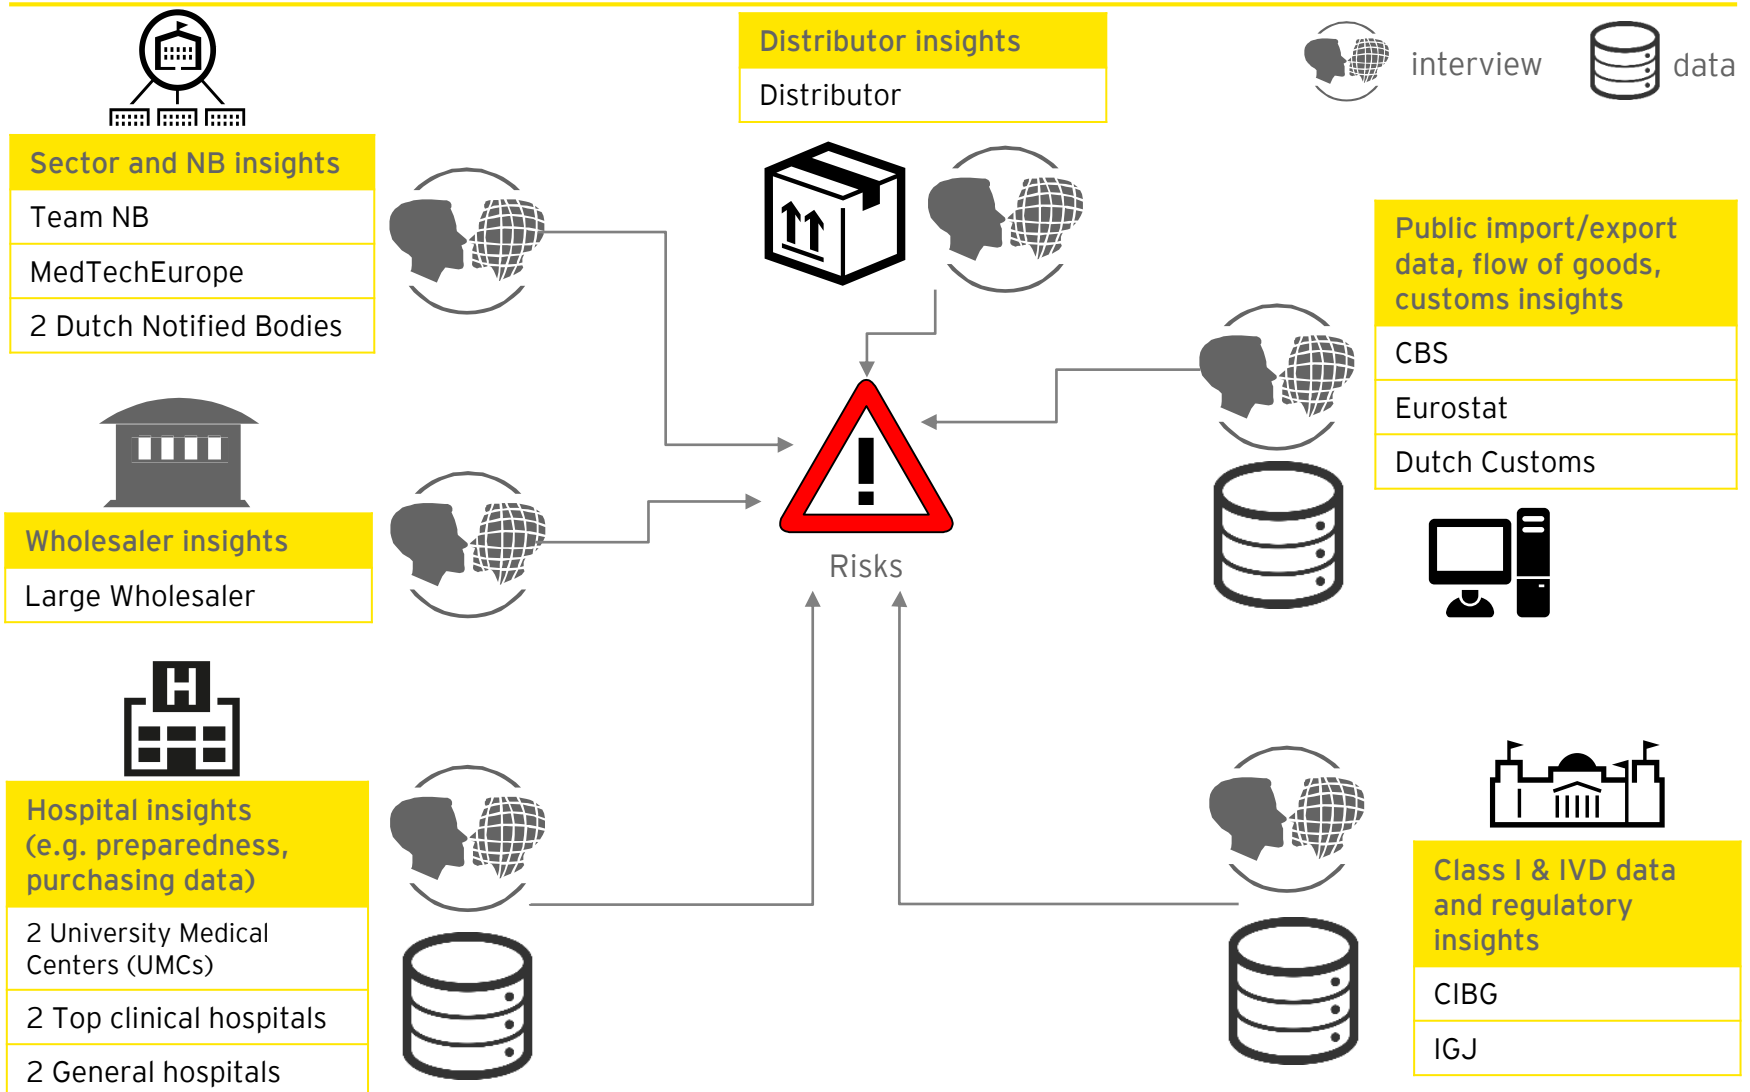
Distributor insights

Distributor

interview

data

Sector and NB insights

Team NB

MedTechEurope

2 Dutch Notified Bodies

Public import/export data, flow of goods, customs insights

CBS

Eurostat

Dutch Customs

Wholesaler insights

Large Wholesaler

Risks

Hospital insights (e.g. preparedness, purchasing data)

2 University Medical Centers (UMCs)

2 Top clinical hospitals

2 General hospitals

Class I & IVD data and regulatory insights

CIBG

IGJ